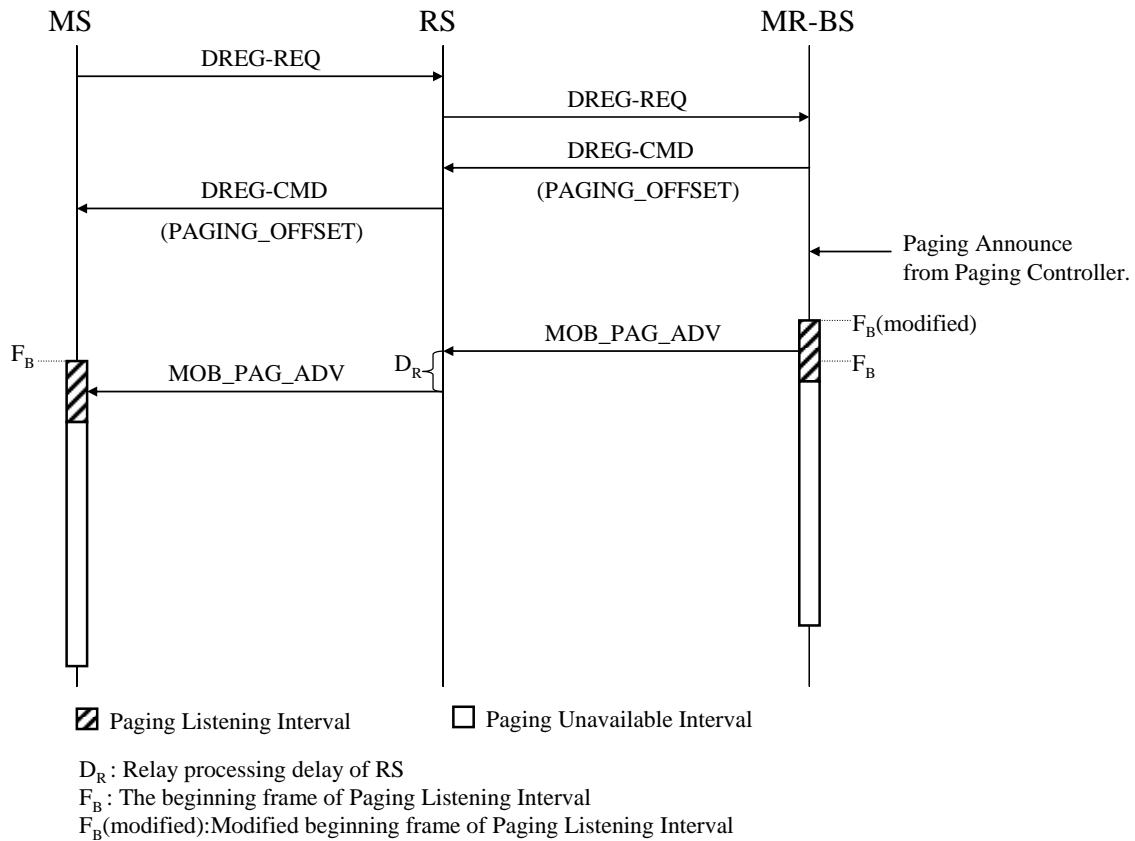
MS

RS

MR-BS

DREG-REQ

DREG-REQ

DREG-CMD

(PAGING_OFFSET)

DREG-CMD

(PAGING_OFFSET)

Paging Announce from Paging Controller.

$F_B$(modified)

MOB_PAG_ADV

$F_B$

$D_R$

$F_B$

MOB_PAG_ADV

Paging Listening Interval

Paging Unavailable Interval

$D_R$ : Relay processing delay of RS
$F_B$ : The beginning frame of Paging Listening Interval
$F_B$(modified):Modified beginning frame of Paging Listening Interval